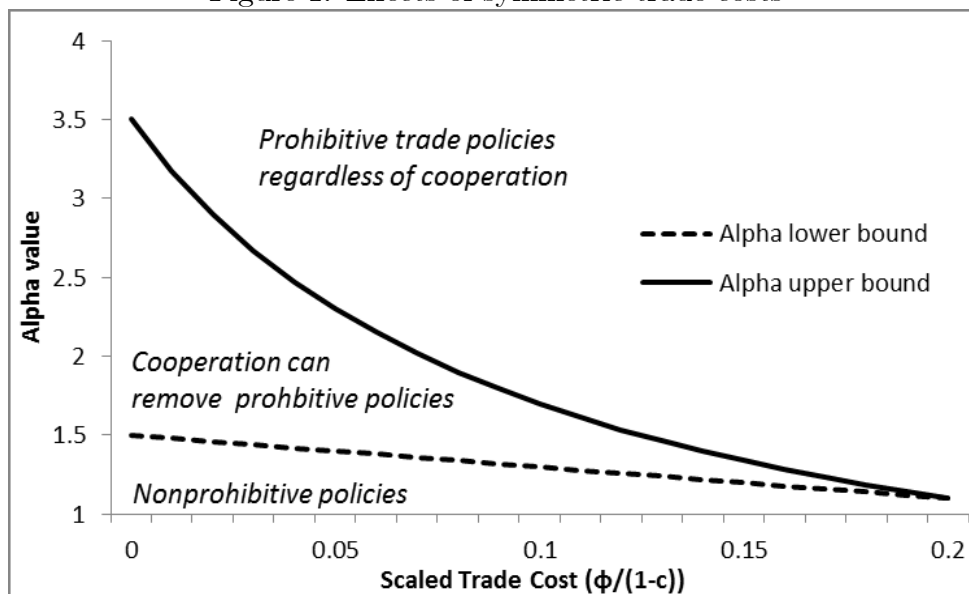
Figure 1: Effects of symmetric trade costs

4
3.5
3
2.5
2
1.5
1

Alpha value

Prohibitive trade policies regardless of cooperation

Alpha lower bound
Alpha upper bound

Cooperation can remove prohbitive policies

Nonprohibitive policies

0
0.05
0.1
0.15
0.2

Scaled Trade Cost (ϕ/(1-c))